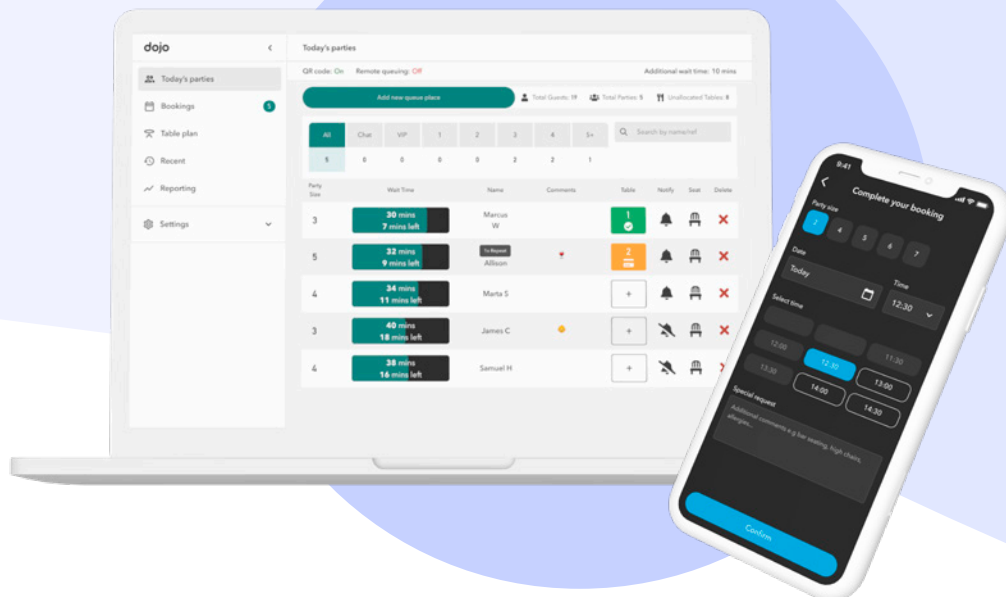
dojo

Today's parties
Bookings 5
Table plan
Recent
Reporting
Settings

Today's parties

QR code: On Remote queuing: Off Additional wait time: 10 mins

Add new queue place

Total Guests: 19 Total Parties: 5 Unallocated Tables: 8

| All | Chat | VIP | 1 | 2 | 3 | 4 | 5+ |
|---|---|---|---|---|---|---|---|
| 5 | 0 | 0 | 0 | 0 | 2 | 2 | 1 |

Search by name/ref

| Party Size | Wait Time | Name | Comments | Table | Notify | Seat | Delete |
|---|---|---|---|---|---|---|---|
| 3 | 30 mins 7 mins left | Marcus W | | 1 | | | |
| 5 | 32 mins 9 mins left | To Repeat Allison | | 2 | | | |
| 4 | 34 mins 11 mins left | Marta S | | + | | | |
| 3 | 40 mins 18 mins left | James C | | + | | | |
| 4 | 38 mins 16 mins left | Samuel H | | + | | | |

9:41

Complete your booking

Party size
2 4 5 6 7

Date
Today

Time
12:30

Select time
12:00 12:30 11:30
13:30 14:00 13:00
14:30

Special request
Additional comments e.g bar seating, high chairs, allergies...

Confirm